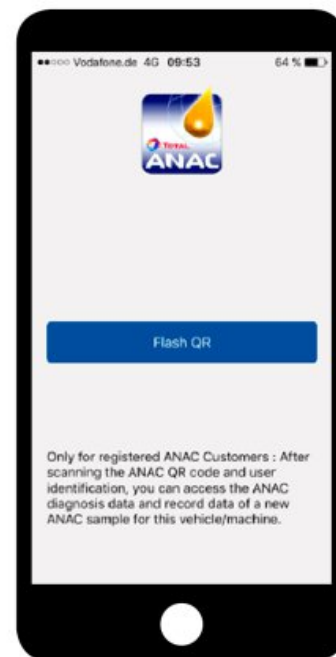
●●○○○ Vodafone.de 4G 09:53 64 %

TOTAL
ANAC

Flash QR

Only for registered ANAC Customers : After scanning the ANAC QR code and user identification, you can access the ANAC diagnosis data and record data of a new ANAC sample for this vehicle/machine.